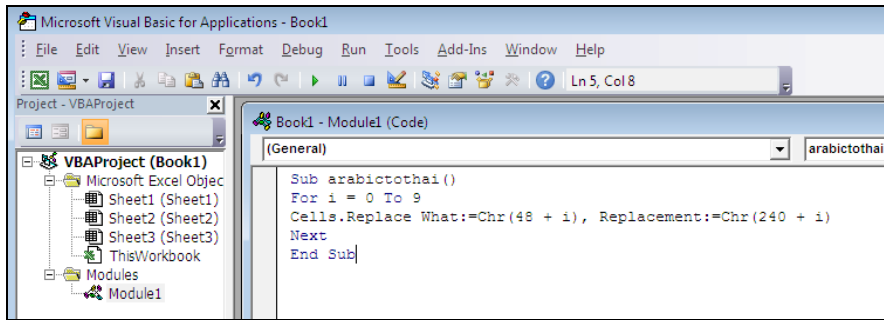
Microsoft Visual Basic for Applications - Book1

File Edit View Insert Format Debug Run Tools Add-Ins Window Help

Ln 5, Col 8

Project - VBAProject

VBAProject (Book1)
Microsoft Excel Objec
Sheet1 (Sheet1)
Sheet2 (Sheet2)
Sheet3 (Sheet3)
ThisWorkbook
Modules
Module1

Book1 - Module1 (Code)

(General)

arabictothai

Sub arabictothai()
For i = 0 To 9
Cells.Replace What:=Chr(48 + i), Replacement:=Chr(240 + i)
Next
End Sub